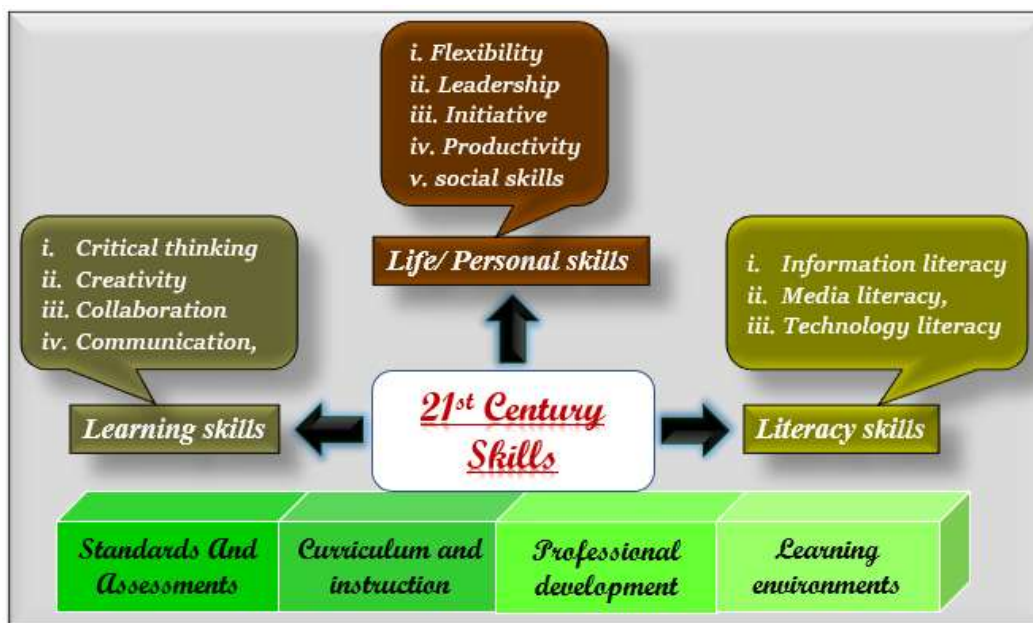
i. Flexibility
ii. Leadership
iii. Initiative
iv. Productivity
v. social skills

Life/ Personal skills

i. Critical thinking
ii. Creativity
iii. Collaboration
iv. Communication,

Learning skills

$21^{st}$ Century Skills

i. Information literacy
ii. Media literacy,
iii. Technology literacy

Literacy skills

Standards And Assessments

Curriculum and instruction

Professional development

Learning environments